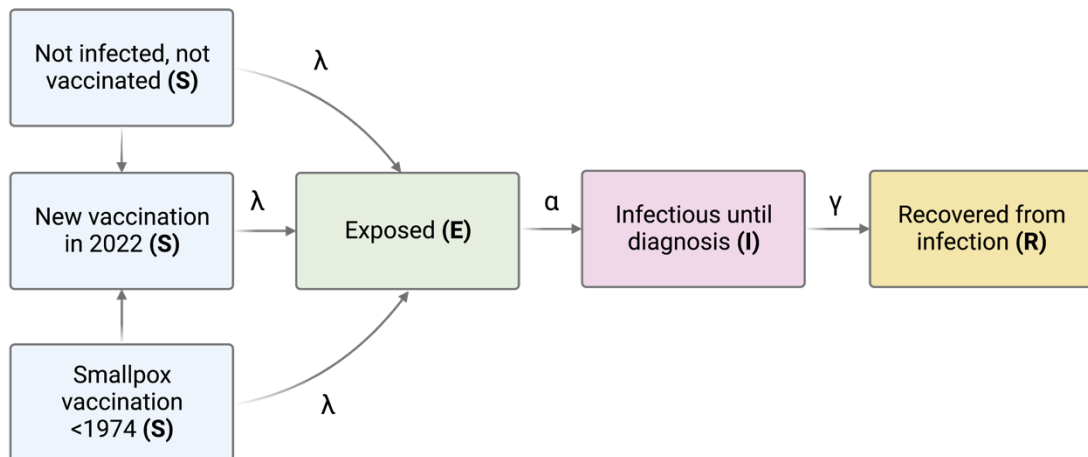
Not infected, not vaccinated (S)

$\lambda$

New vaccination in 2022 (S)

$\lambda$

Exposed (E)

$\alpha$

Infectious until diagnosis (I)

$\gamma$

Recovered from infection (R)

Smallpox vaccination <1974 (S)

$\lambda$